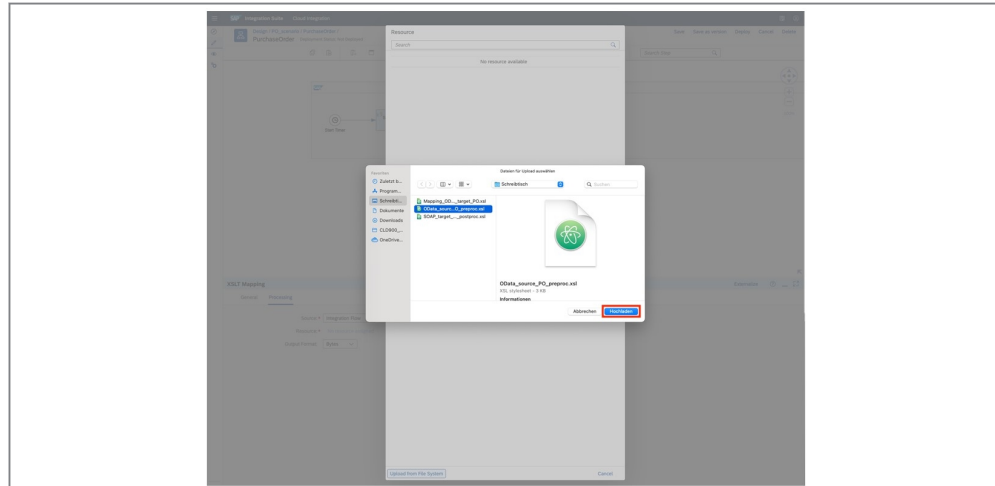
Integration Suite | Cloud Integration

PurchaseOrder

Save | Save as version | Deploy | Cancel | Delete

Search Step

Start Timer

XSLT Mapping

General | Processing

Source: Integration Flow

Resource:

Output Format: Bytes

Resource

Search

No resource available

Upload from File System

Cancel

Favoriten

Zuletzt b...

Program...

Schreibti...

Dokumente

Downloads

CLD900_...

OneDrive...

Dateien für Upload auswählen

Schreibtisch

Suchen

Mapping_OD..._target_PO.xsl

OData_sourc...O_preproc.xsl

SOAP_target_..._postproc.xsl

OData_source_PO_preproc.xsl

XSL stylesheet - 3 KB

Informationen

Abbrechen

Hochladen